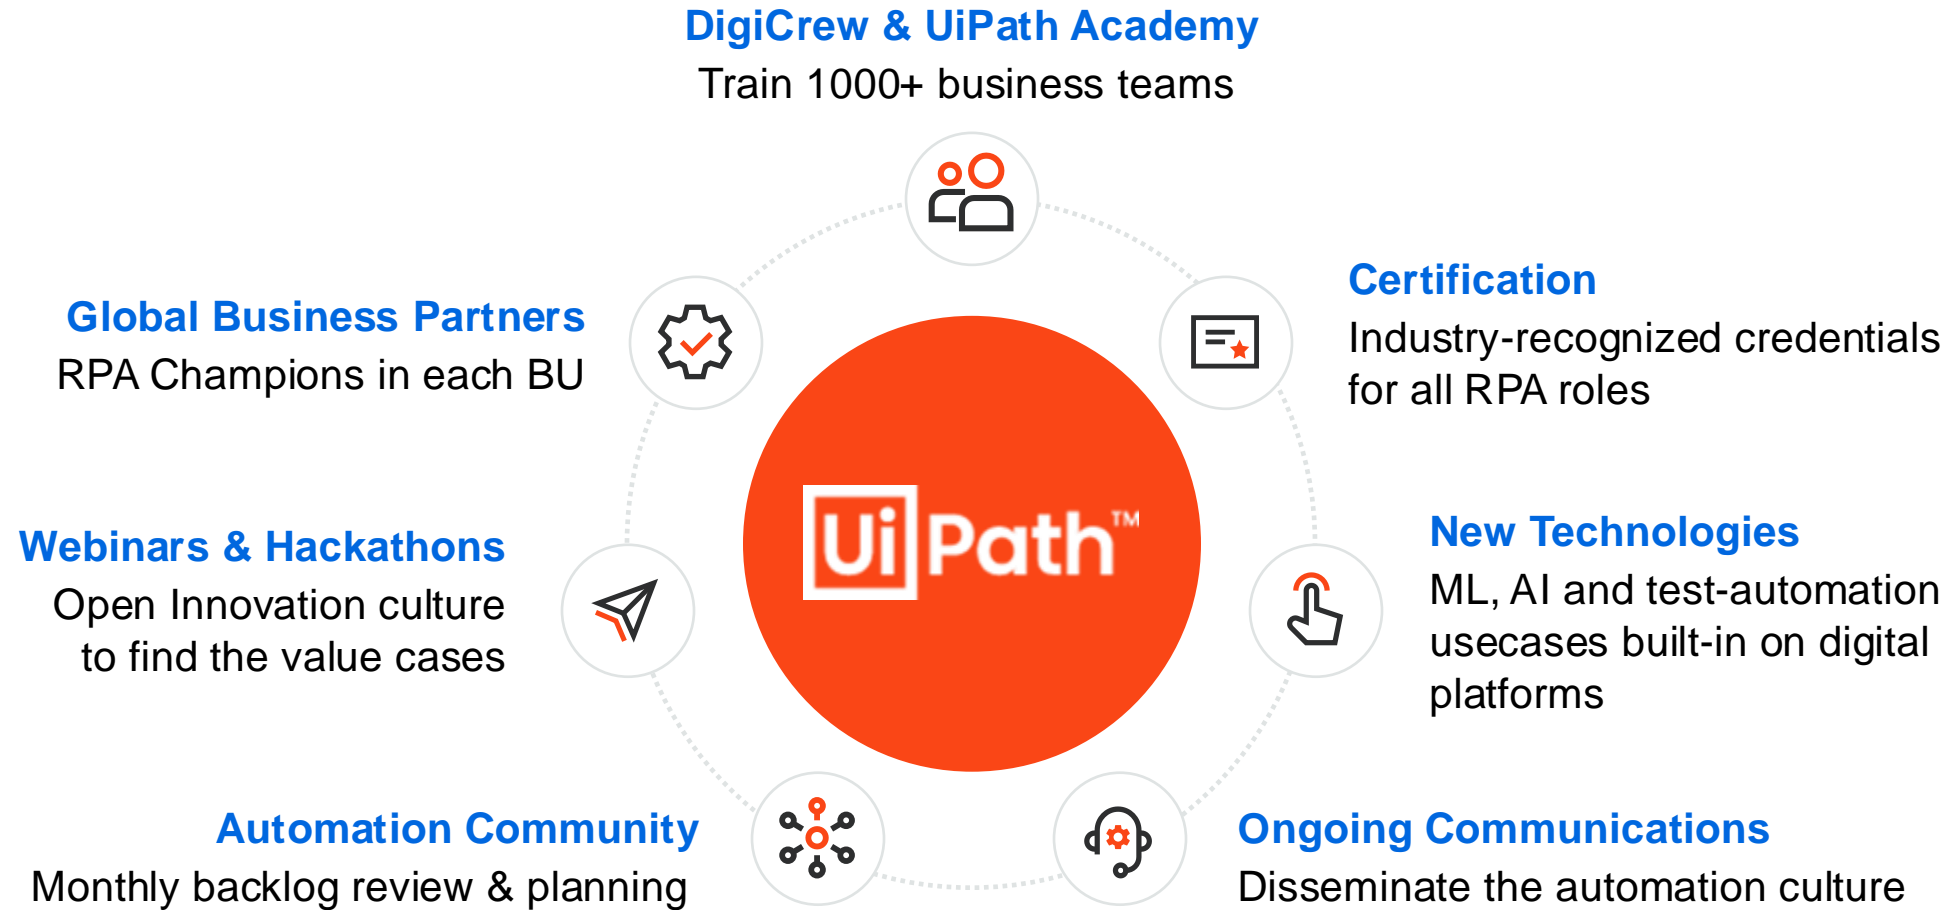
DigiCrew & UiPath Academy
Train 1000+ business teams

Global Business Partners
RPA Champions in each BU

Certification
Industry-recognized credentials for all RPA roles

UiPath™

Webinars & Hackathons
Open Innovation culture to find the value cases

New Technologies
ML, AI and test-automation usecases built-in on digital platforms

Automation Community
Monthly backlog review & planning

Ongoing Communications
Disseminate the automation culture